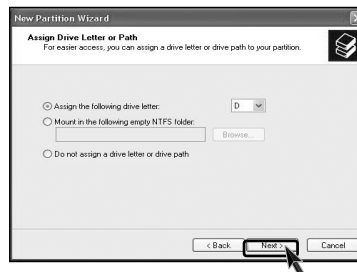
New Partition Wizard

Assign Drive Letter or Path
For easier access, you can assign a drive letter or drive path to your partition.

Assign the following drive letter:
D

Mount in the following empty NTFS folder:

Browse...

Do not assign a drive letter or drive path

< Back
Next >
Cancel